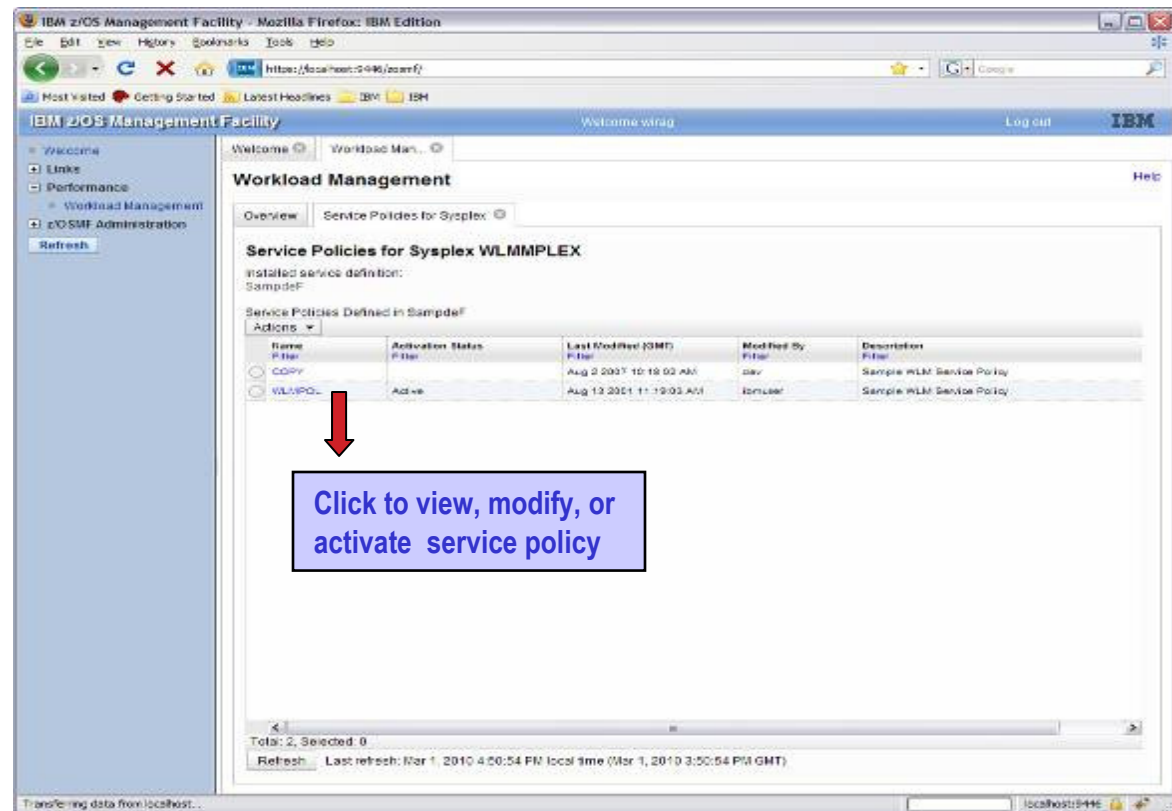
IBM z/OS Management Facility - Mozilla Firefox: IBM Edition

File Edit View History Bookmarks Tools Help

https://localhost:9446/zosmf/

Google

Most Visited Getting Started Latest Headlines IBM IBM

IBM z/OS Management Facility Welcome wirag Log out IBM

Welcome
Links
Performance
Workload Management
z/OSMF Administration
Refresh

Welcome Workload Man...

Workload Management

Help

Overview Service Policies for Sysplex

Service Policies for Sysplex WLMMPLEX

Installed service definition:
SampdeF

Service Policies Defined in SampdeF

Actions

| Name Filter | Activation Status Filter | Last Modified (GMT) Filter | Modified By Filter | Description Filter |
|---|---|---|---|---|
| COPY | | Aug 2 2007 10:18:03 AM | pav | Sample WLM Service Policy |
| WLMPOL | Active | Aug 13 2001 11:19:03 AM | ibmuser | Sample WLM Service Policy |

Click to view, modify, or activate service policy

Total: 2, Selected: 0

Refresh Last refresh: Mar 1, 2010 4:50:54 PM local time (Mar 1, 2010 3:50:54 PM GMT)

Transferring data from localhost...

localhost:9446